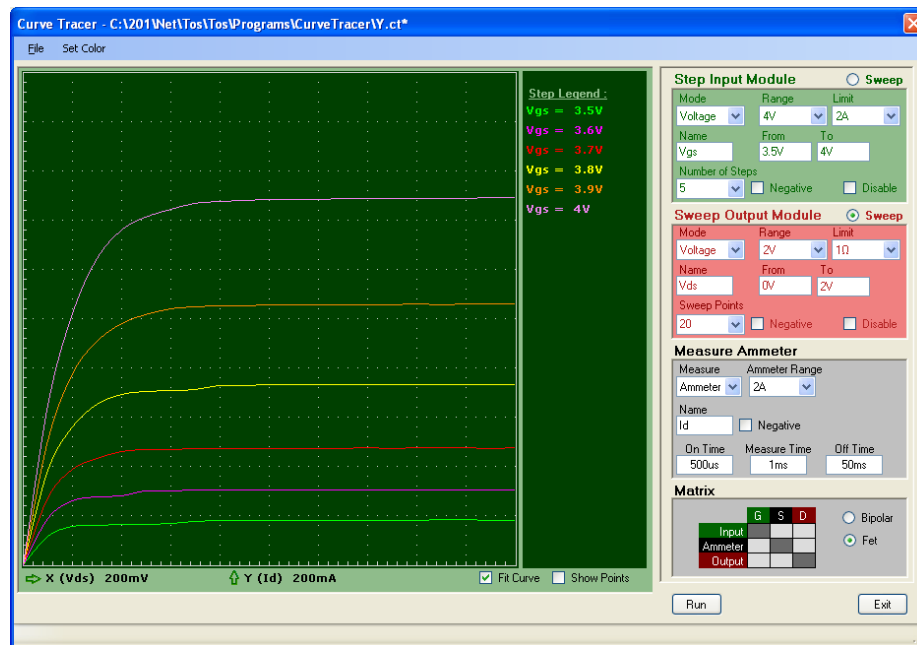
Curve Tracer - C:\201\Net\Tos\Tos\Programs\CurveTracer\Y.ct*

File Set Color

Step Legend :
Vgs = 3.5V
Vgs = 3.6V
Vgs = 3.7V
Vgs = 3.8V
Vgs = 3.9V
Vgs = 4V

X (Vds) 200mV
Y (Id) 200mA
Fit Curve
Show Points

Step Input Module
Sweep
Mode
Voltage
Range
4V
Limit
2A
Name
Vgs
From
3.5V
To
4V
Number of Steps
5
Negative
Disable

Sweep Output Module
Sweep
Mode
Voltage
Range
2V
Limit
1Ω
Name
Vds
From
0V
To
2V
Sweep Points
20
Negative
Disable

Measure Ammeter
Measure
Ammeter
Ammeter Range
2A
Name
Id
Negative
On Time
500us
Measure Time
1ms
Off Time
50ms

Matrix
| | G | S | D |
|---|---|---|---|
| Input | | | |
| Ammeter | | | |
| Output | | | |

Bipolar
Fet

Run
Exit